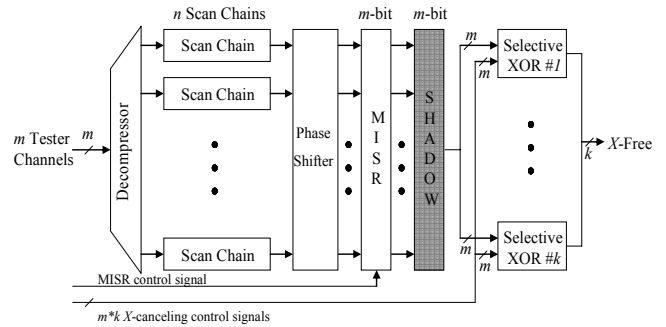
$n$ Scan Chains

$m$-bit

$m$-bit

$m$ Tester Channels

$m$

Decompressor

Scan Chain

Scan Chain

Scan Chain

Phase Shifter

MISR

SHADOW

$m$

$m$

Selective XOR #$1$

$m$

$m$

Selective XOR #$k$

$k$

$X$-Free

MISR control signal

$m*k$ $X$-canceling control signals